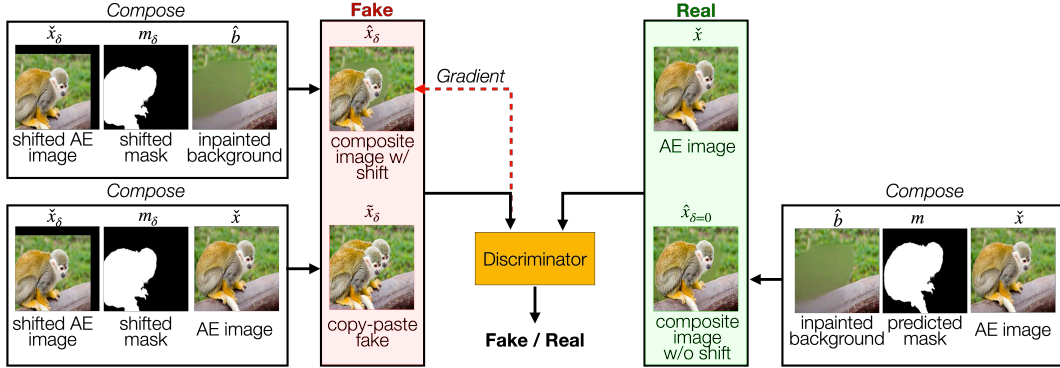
Compose

$\check{x}_\delta$ $m_\delta$ $\hat{b}$

shifted AE image

shifted mask

inpainted background

Compose

$\check{x}_\delta$ $m_\delta$ $\check{x}$

shifted AE image

shifted mask

AE image

Fake

$\hat{x}_\delta$

composite image w/ shift

$\tilde{x}_\delta$

copy-paste fake

Gradient

Discriminator

Fake / Real

Real

$\check{x}$

AE image

$\hat{x}_{\delta=0}$

composite image w/o shift

Compose

$\hat{b}$ $m$ $\check{x}$

inpainted background

predicted mask

AE image